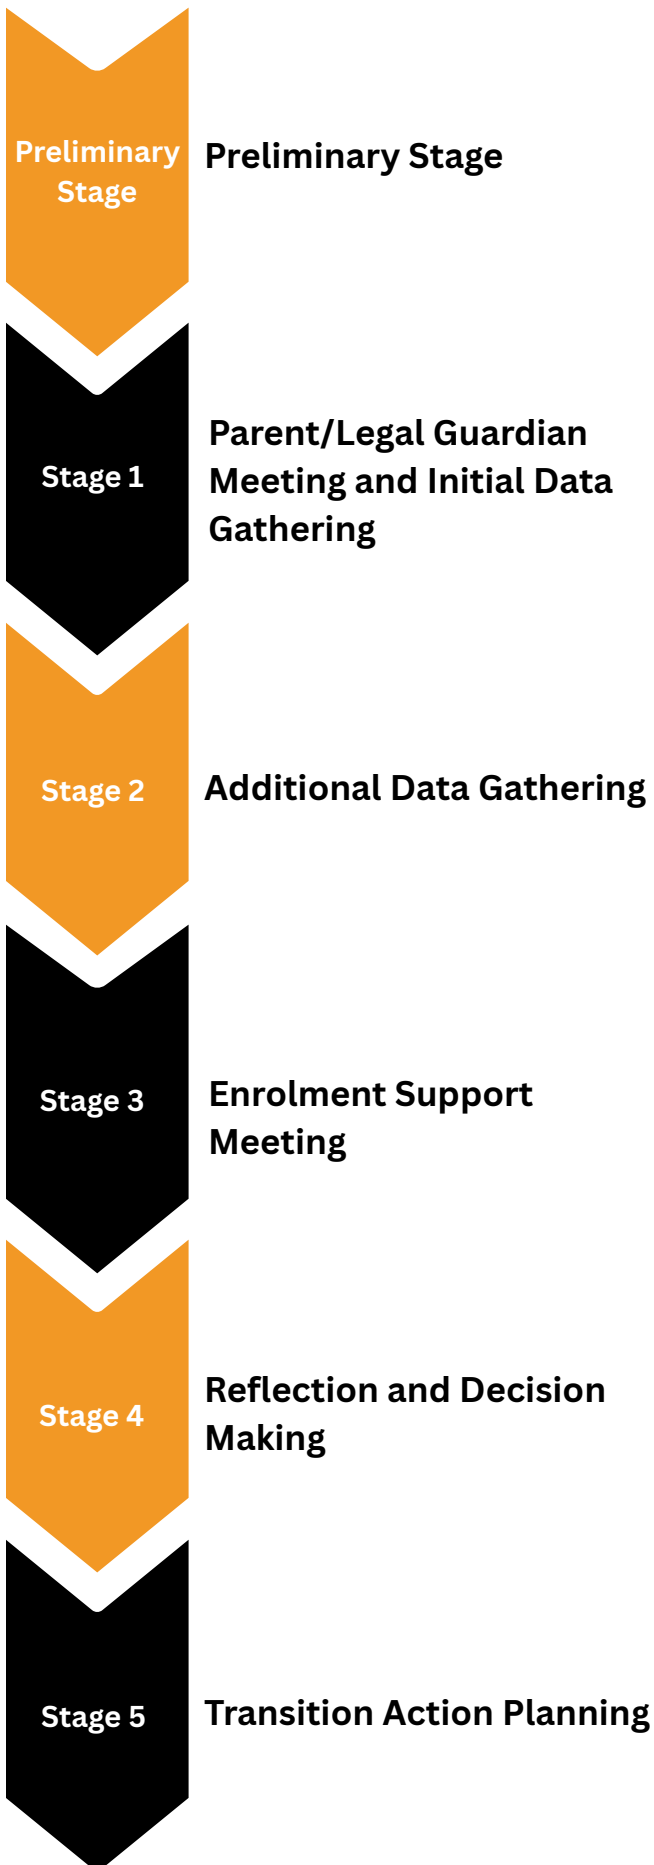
Preliminary Stage

Preliminary Stage

Stage 1

Parent/Legal Guardian Meeting and Initial Data Gathering

Stage 2

Additional Data Gathering

Stage 3

Enrolment Support Meeting

Stage 4

Reflection and Decision Making

Stage 5

Transition Action Planning